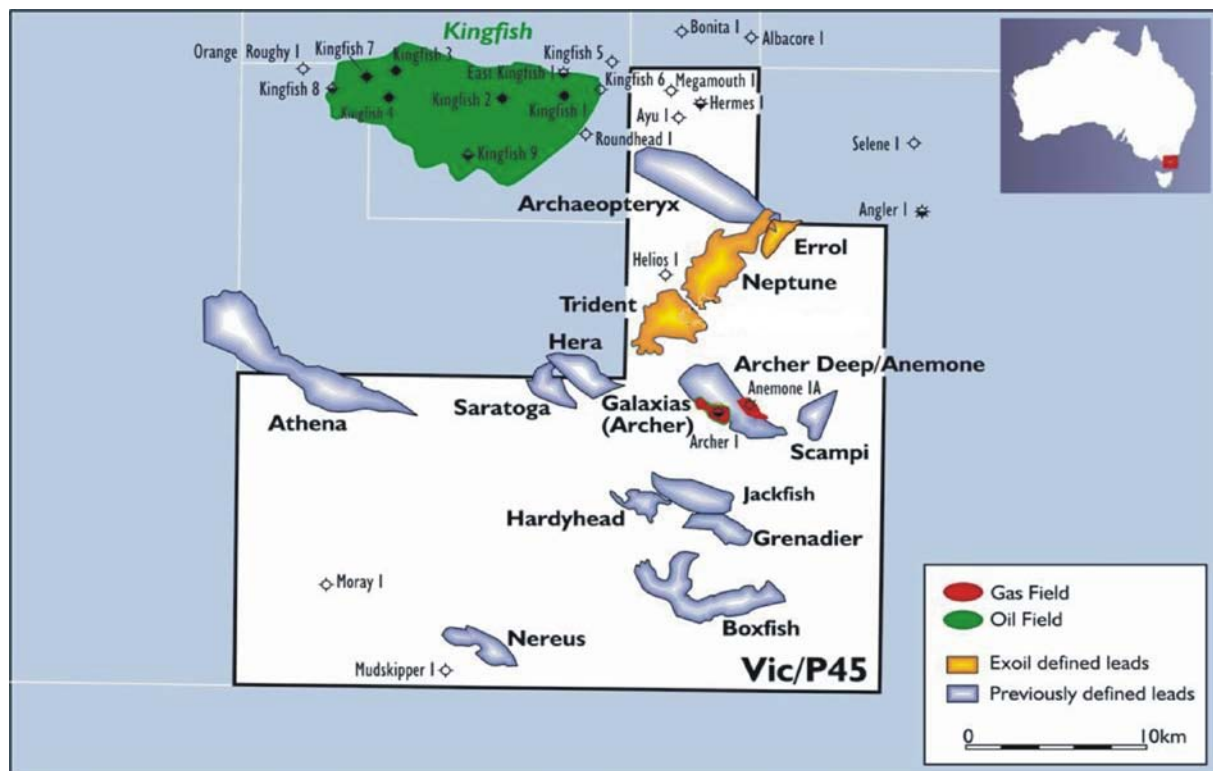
Kingfish
Orange Roughy 1
Kingfish 7
Kingfish 3
Kingfish 5
Bonita 1
Albacore 1
Kingfish 8
Kingfish 4
Kingfish 2
East Kingfish 1
Kingfish 1
Kingfish 6
Megamouth 1
Hermes 1
Ayu 1
Roundhead 1
Kingfish 9
Selene 1
Angler 1
Archaeopteryx
Errol
Helios 1
Neptune
Trident
Hera
Archer Deep/Anemone
Anemone 1A
Athena
Saratoga
Galaxias (Archer)
Archer 1
Scampi
Jackfish
Hardyhead
Grenadier
Moray 1
Boxfish
Nereus
Mudskipper 1
Vic/P45

Gas Field
Oil Field
Exoil defined leads
Previously defined leads
0
10km